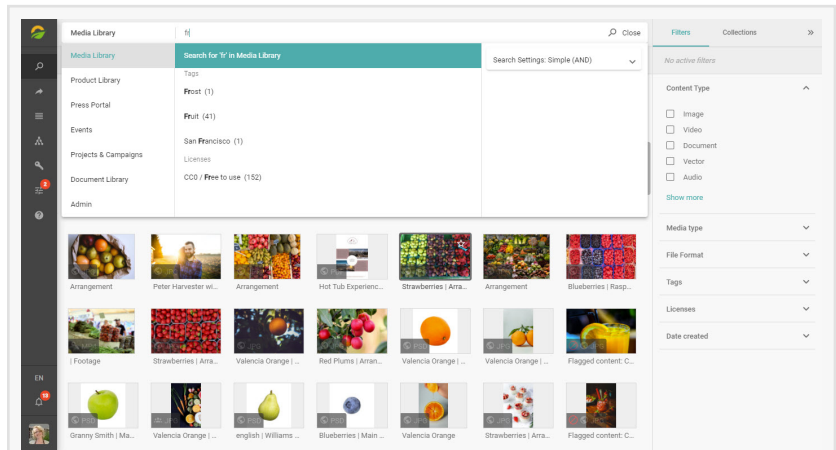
Media Library
fr|
Close
Filters
Collections
»
No active filters
Media Library
Product Library
Press Portal
Events
Projects & Campaigns
Document Library
Admin
Search for 'fr' in Media Library
Tags
Frost (1)
Fruit (41)
San Francisco (1)
Licenses
CC0 / Free to use (152)
Search Settings: Simple (AND)
Content Type
Image
Video
Document
Vector
Audio
Show more
Media type
File Format
Tags
Licenses
Date created
2
EN
13
Arrangement
Peter Harvester wi...
Arrangement
Hot Tub Experienc...
Strawberries | Arra...
Arrangement
Blueberries | Rasp...
| Footage
Strawberries | Arra...
Valencia Orange | ...
Red Plums | Arran...
Valencia Orange | ...
Valencia Orange | ...
Flagged content: C...
Granny Smith | Ma...
Valencia Orange | ...
english | Williams ...
Blueberries | Main ...
Valencia Orange
Strawberries | Arra...
Flagged content: C...